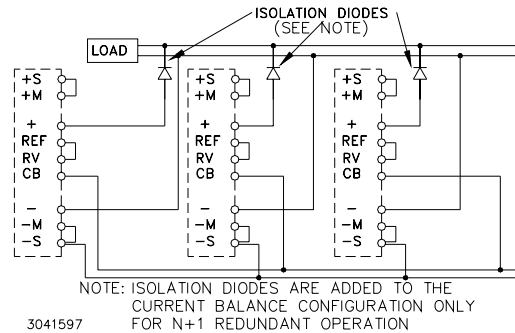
ISOLATION DIODES
(SEE NOTE)

LOAD

+S
+M
+
REF
RV
CB
−
−M
−S

+S
+M
+
REF
RV
CB
−
−M
−S

+S
+M
+
REF
RV
CB
−
−M
−S

NOTE: ISOLATION DIODES ARE ADDED TO THE CURRENT BALANCE CONFIGURATION ONLY FOR N+1 REDUNDANT OPERATION

3041597